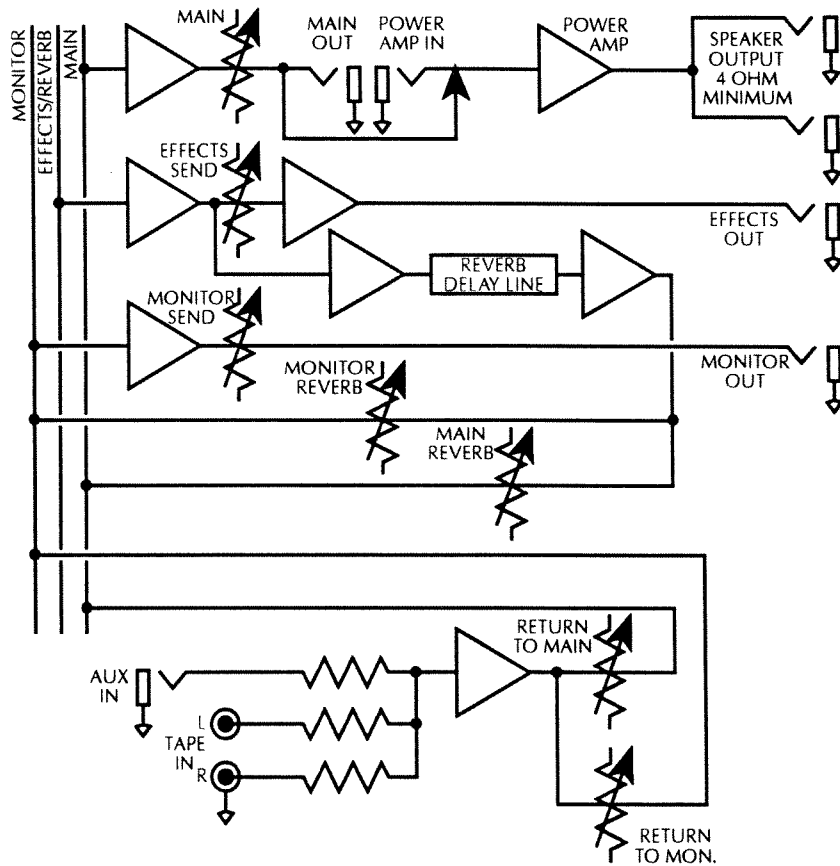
MONITOR
EFFECTS/REVERB
MAIN

MAIN

MAIN OUT

POWER AMP IN

POWER AMP

SPEAKER OUTPUT 4 OHM MINIMUM

EFFECTS SEND

EFFECTS OUT

REVERB DELAY LINE

MONITOR SEND

MONITOR OUT

MONITOR REVERB

MAIN REVERB

RETURN TO MAIN

AUX IN

L
TAPE IN
R

RETURN TO MON.